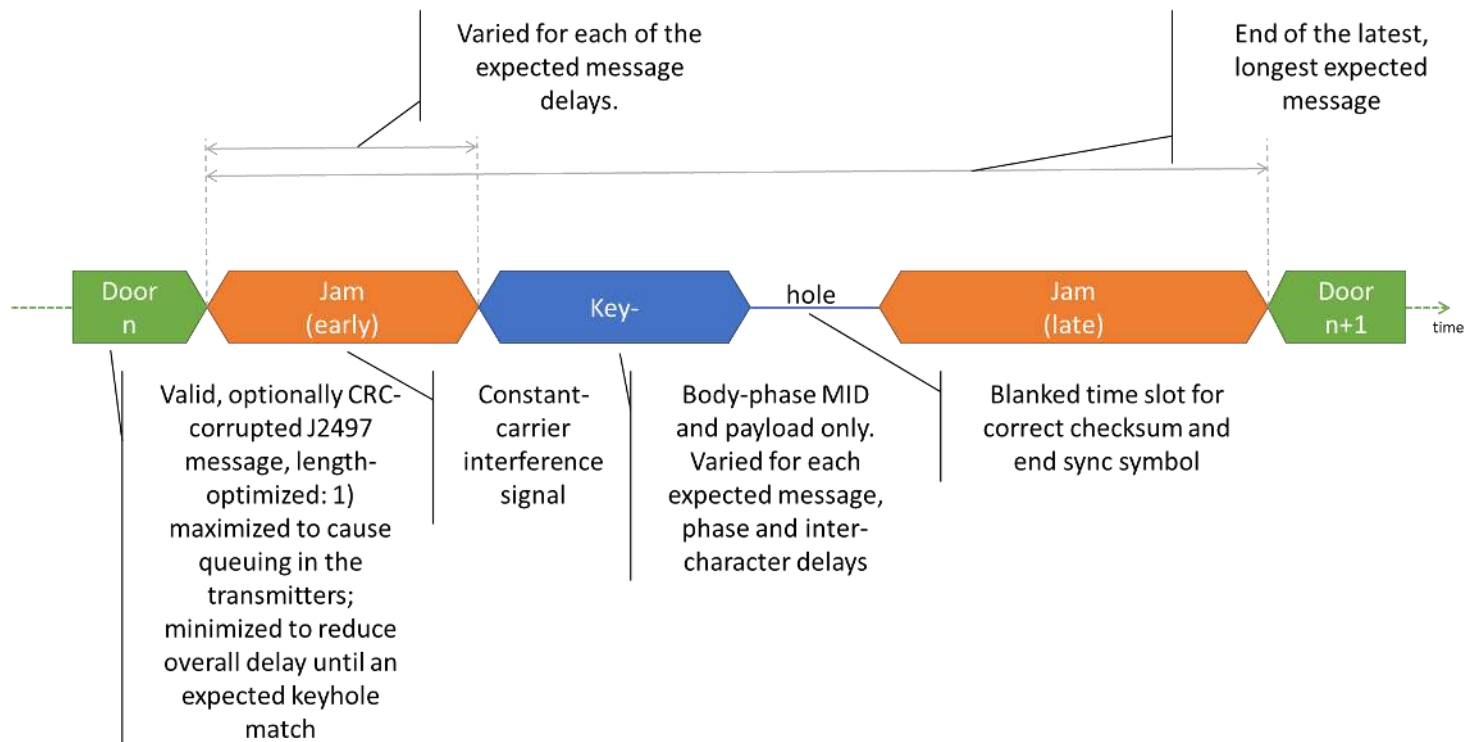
Varied for each of the expected message delays.

End of the latest, longest expected message

Door n

Jam (early)

Key-

hole

Jam (late)

Door n+1

time

Valid, optionally CRC-corrupted J2497 message, length-optimized: 1) maximized to cause queuing in the transmitters; minimized to reduce overall delay until an expected keyhole match

Constant-carrier interference signal

Body-phase MID and payload only. Varied for each expected message, phase and inter-character delays

Blanked time slot for correct checksum and end sync symbol